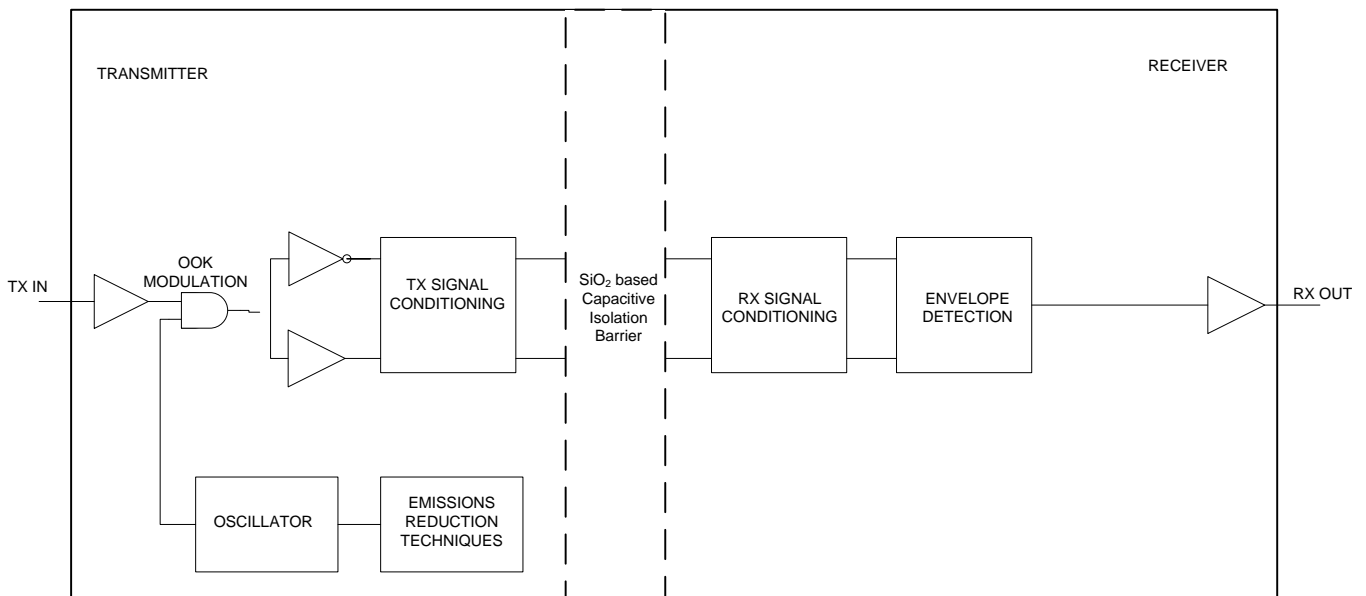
TRANSMITTER

RECEIVER

TX IN

OOK MODULATION

TX SIGNAL CONDITIONING

$SiO_2$ based Capacitive Isolation Barrier

RX SIGNAL CONDITIONING

ENVELOPE DETECTION

RX OUT

OSCILLATOR

EMISSIONS REDUCTION TECHNIQUES